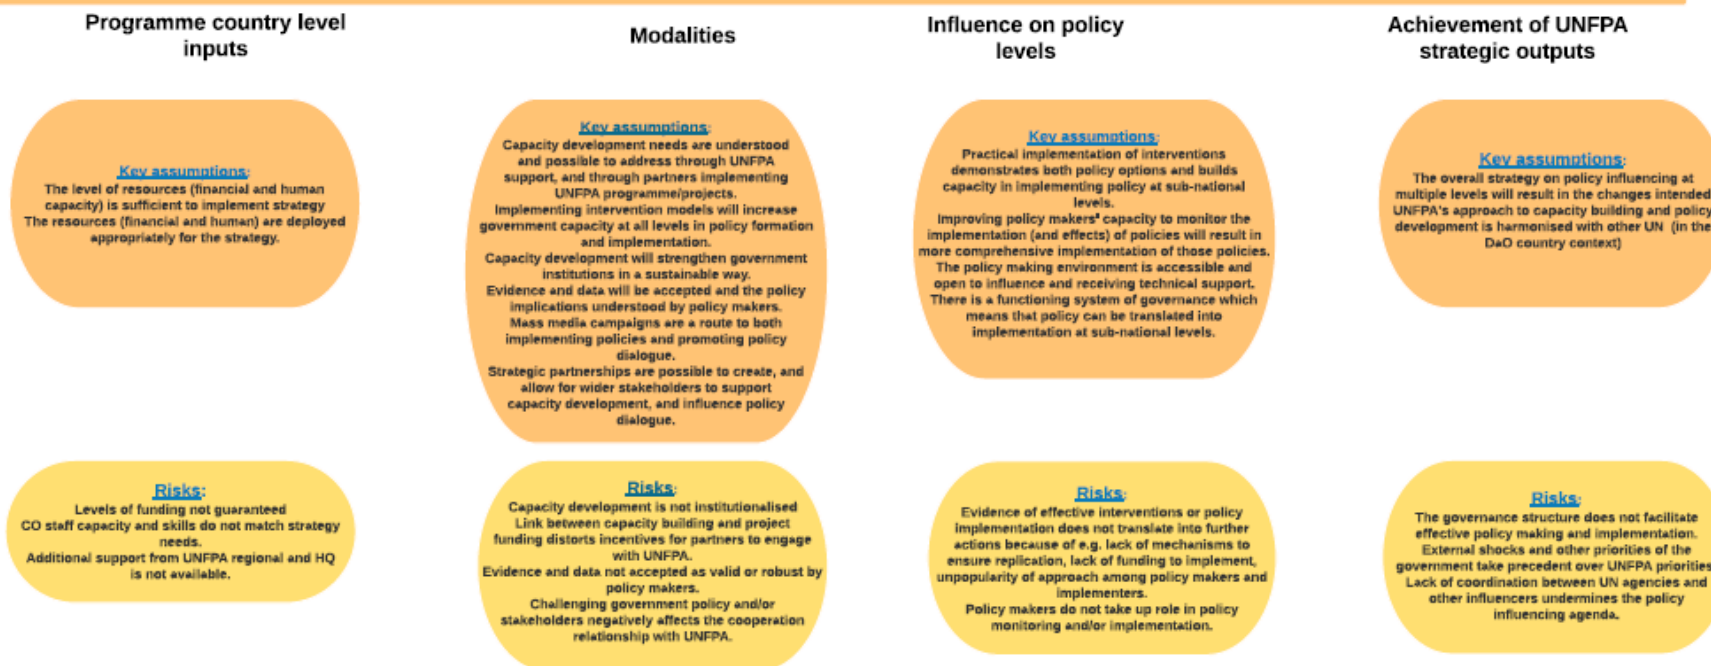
Programme country level inputs

Key assumptions:
The level of resources (financial and human capacity) is sufficient to implement strategy
The resources (financial and human) are deployed appropriately for the strategy.

Risks:
Levels of funding not guaranteed
CO staff capacity and skills do not match strategy needs.
Additional support from UNFPA regional and HQ is not available.

Modalities

Key assumptions:
Capacity development needs are understood and possible to address through UNFPA support, and through partners implementing UNFPA programme/projects.
Implementing intervention models will increase government capacity at all levels in policy formation and implementation.
Capacity development will strengthen government institutions in a sustainable way.
Evidence and data will be accepted and the policy implications understood by policy makers.
Mass media campaigns are a route to both implementing policies and promoting policy dialogue.
Strategic partnerships are possible to create, and allow for wider stakeholders to support capacity development, and influence policy dialogue.

Risks:
Capacity development is not institutionalised
Link between capacity building and project funding distorts incentives for partners to engage with UNFPA.
Evidence and data not accepted as valid or robust by policy makers.
Challenging government policy and/or stakeholders negatively affects the cooperation relationship with UNFPA.

Influence on policy levels

Key assumptions:
Practical implementation of interventions demonstrates both policy options and builds capacity in implementing policy at sub-national levels.
Improving policy makers' capacity to monitor the implementation (and effects) of policies will result in more comprehensive implementation of those policies.
The policy making environment is accessible and open to influence and receiving technical support.
There is a functioning system of governance which means that policy can be translated into implementation at sub-national levels.

Risks:
Evidence of effective interventions or policy implementation does not translate into further actions because of e.g. lack of mechanisms to ensure replication, lack of funding to implement, unpopularity of approach among policy makers and implementers.
Policy makers do not take up role in policy monitoring and/or implementation.

Achievement of UNFPA strategic outputs

Key assumptions:
The overall strategy on policy influencing at multiple levels will result in the changes intended
UNFPA's approach to capacity building and policy development is harmonised with other UN (in the DaO country context)

Risks:
The governance structure does not facilitate effective policy making and implementation.
External shocks and other priorities of the government take precedent over UNFPA priorities
Lack of coordination between UN agencies and other influencers undermines the policy influencing agenda.